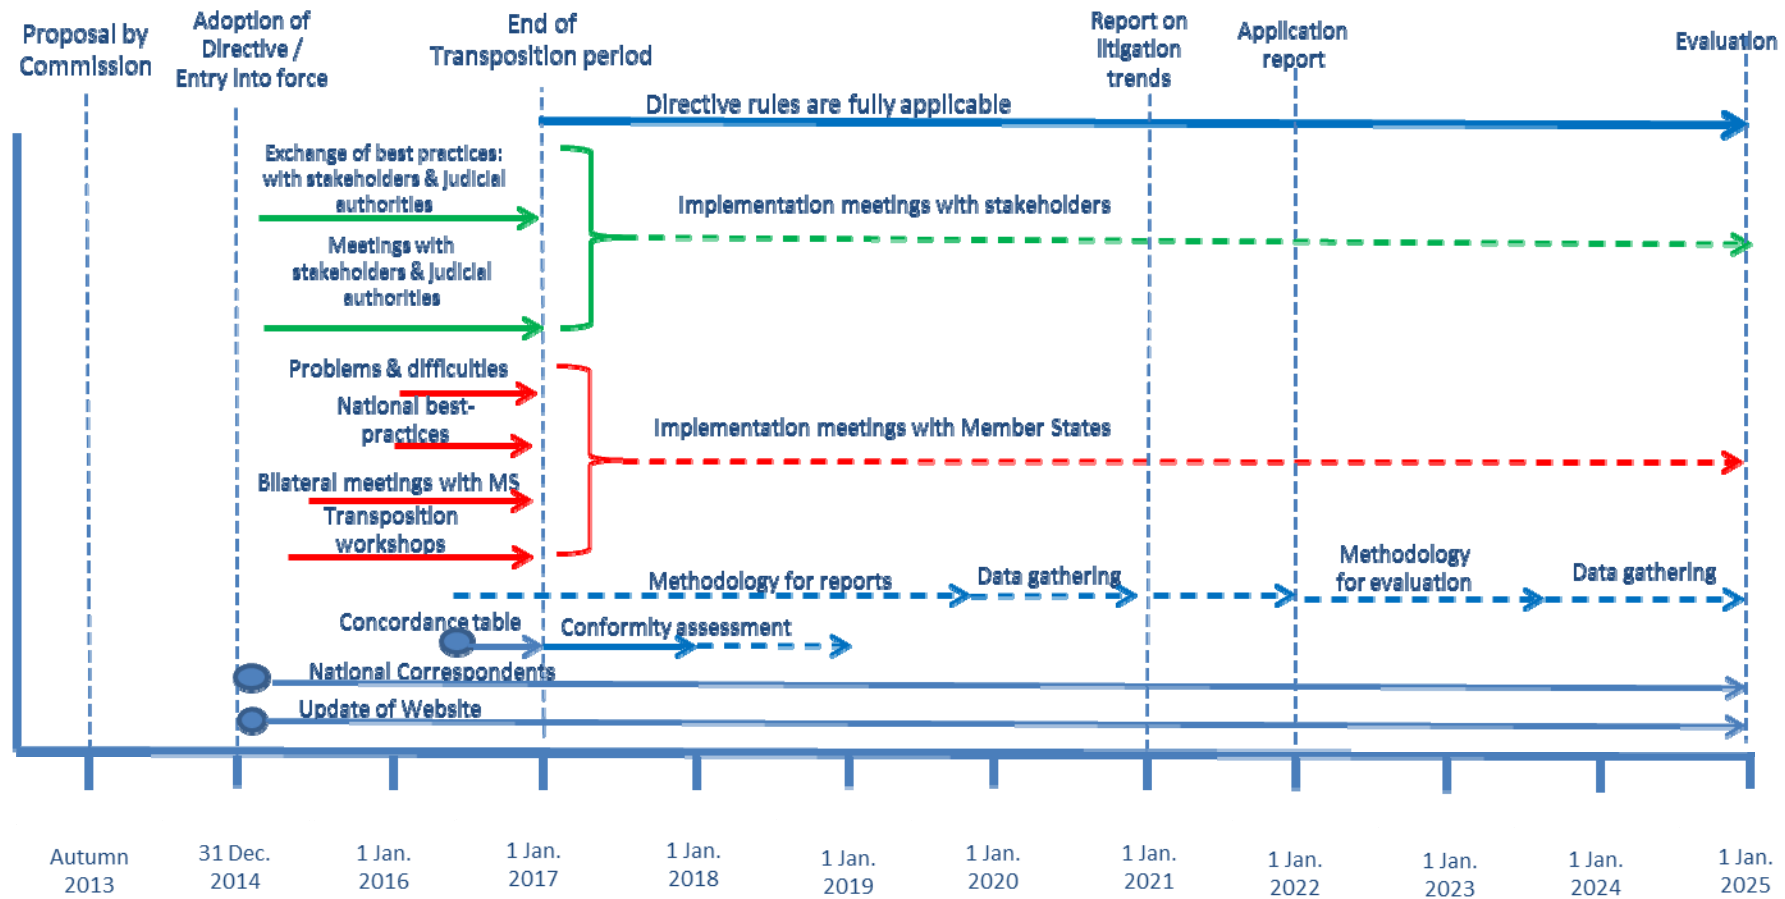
Proposal by Commission

Adoption of Directive / Entry into force

End of Transposition period

Report on litigation trends

Application report

Evaluation

Directive rules are fully applicable

Exchange of best practices: with stakeholders & judicial authorities

Meetings with stakeholders & judicial authorities

Implementation meetings with stakeholders

Problems & difficulties

National best-practices

Bilateral meetings with MS

Transposition workshops

Implementation meetings with Member States

Methodology for reports

Data gathering

Methodology for evaluation

Data gathering

Concordance table

Conformity assessment

National Correspondents

Update of Website

Autumn 2013

31 Dec. 2014

1 Jan. 2016

1 Jan. 2017

1 Jan. 2018

1 Jan. 2019

1 Jan. 2020

1 Jan. 2021

1 Jan. 2022

1 Jan. 2023

1 Jan. 2024

1 Jan. 2025